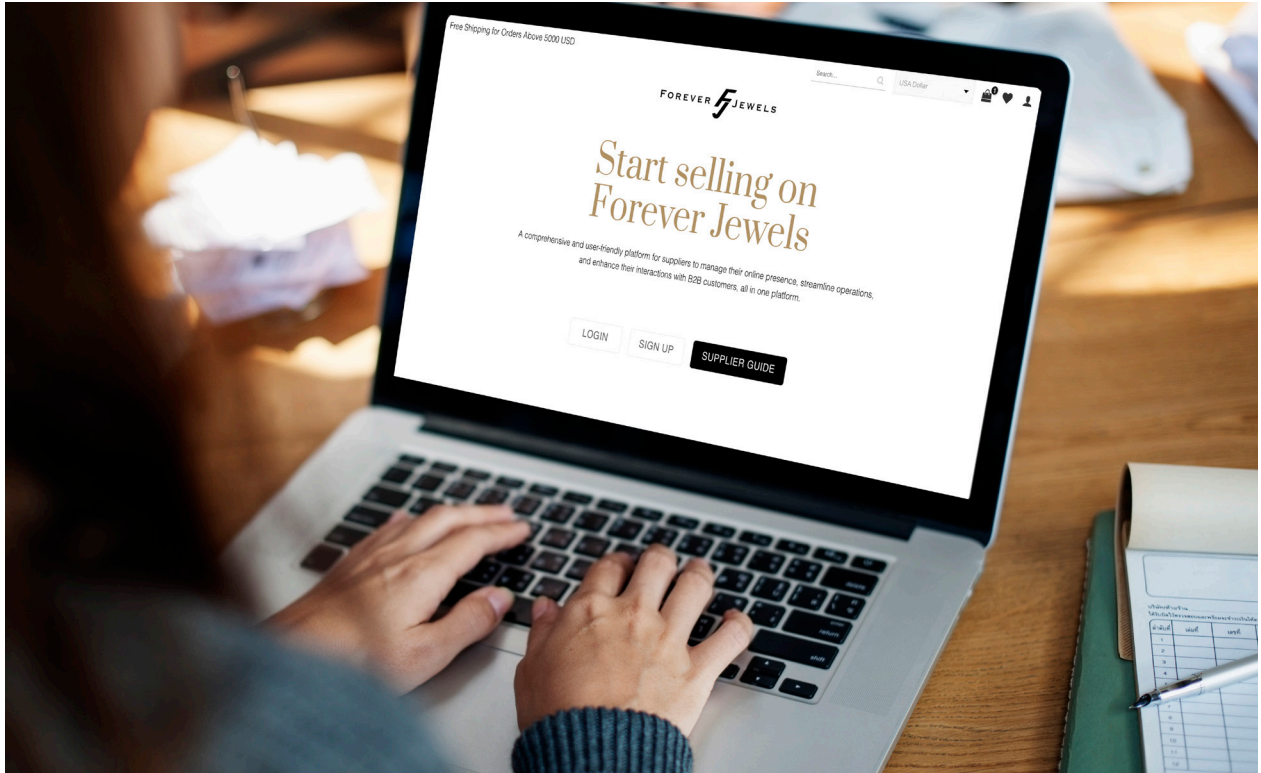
Free Shipping for Orders Above 5000 USD

Search...

USA Dollar

0

FOREVER FJ JEWELS

Start selling on Forever Jewels

A comprehensive and user-friendly platform for suppliers to manage their online presence, streamline operations, and enhance their interactions with B2B customers, all in one platform.

LOGIN

SIGN UP

SUPPLIER GUIDE